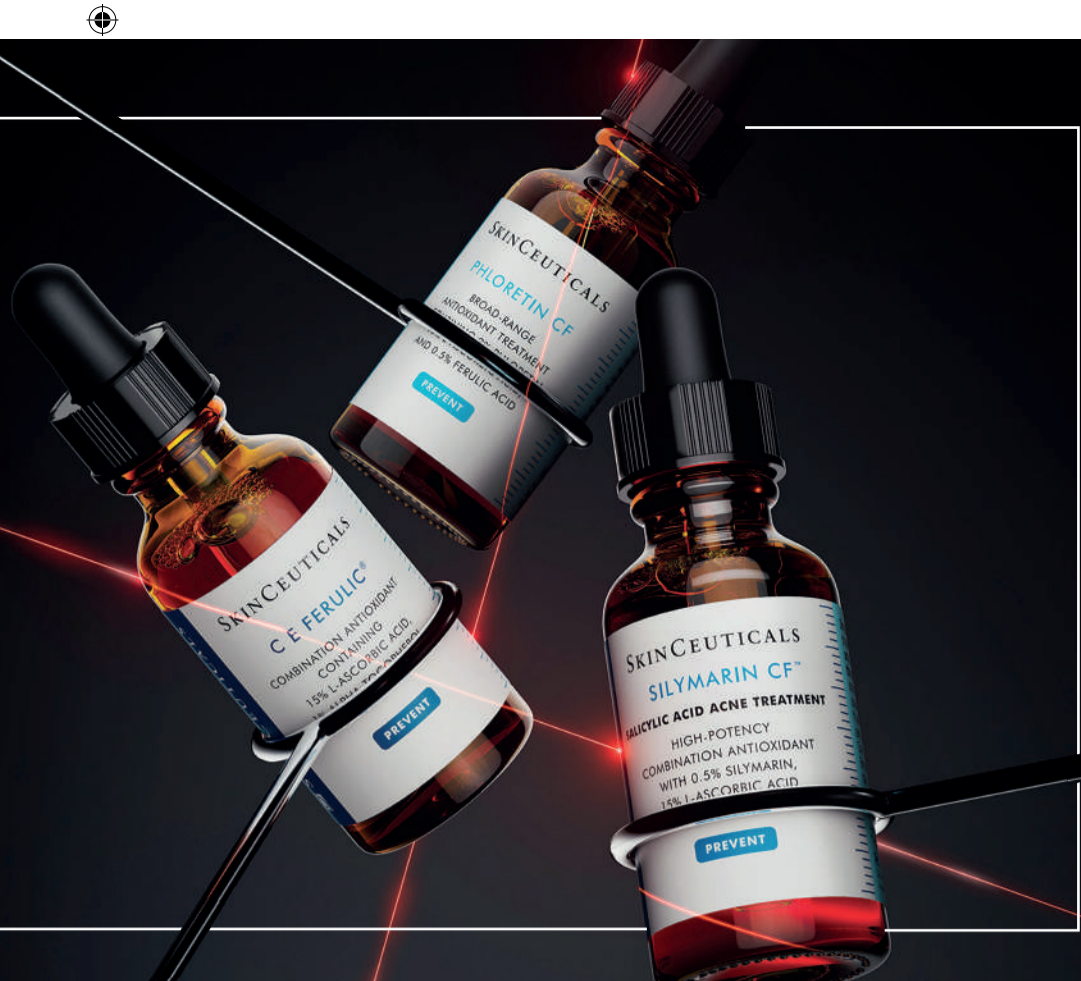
SkinCeuticals
PHLORETIN CF
BROAD-RANGE ANTIOXIDANT TREATMENT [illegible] AND 0.5% FERULIC ACID
PREVENT

SkinCeuticals
C E FERULIC®
COMBINATION ANTIOXIDANT CONTAINING 15% L-ASCORBIC ACID, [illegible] TOCOPHEROL
PREVENT

SkinCeuticals
SILYMARIN CF™
SALICYLIC ACID ACNE TREATMENT
HIGH-POTENCY COMBINATION ANTIOXIDANT WITH 0.5% SILYMARIN, 15% L-ASCORBIC ACID
PREVENT